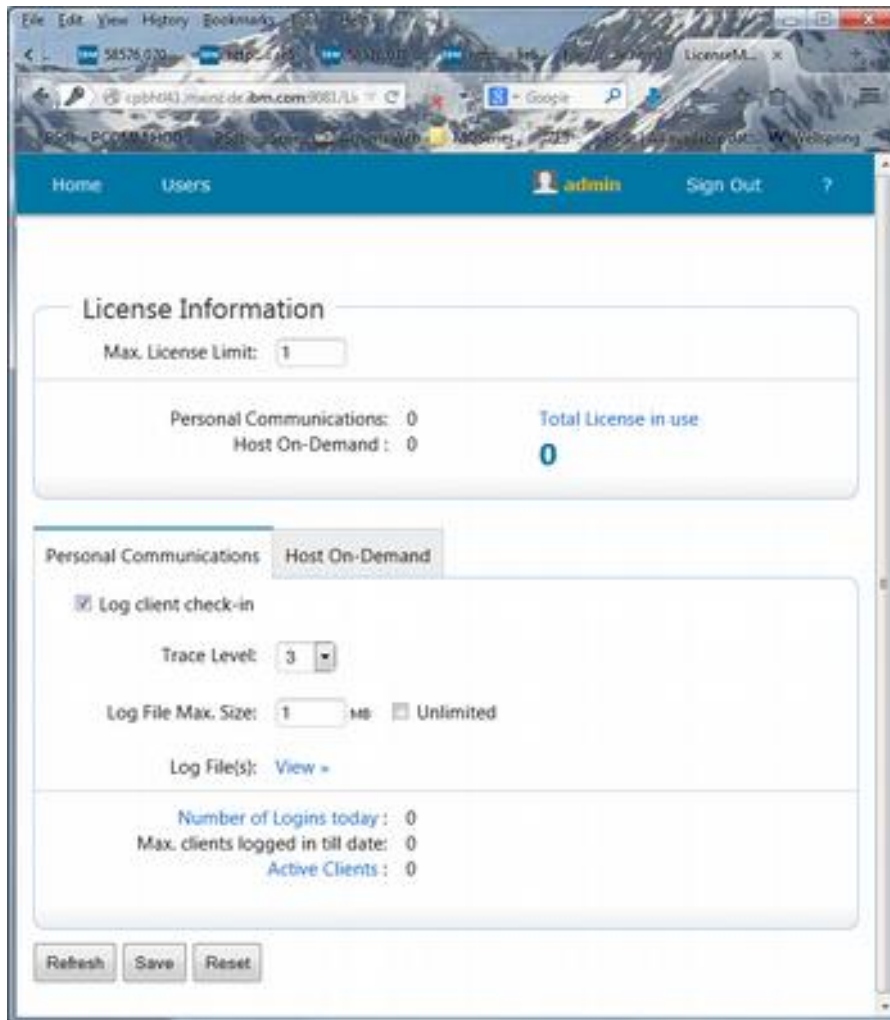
File Edit View History Bookmarks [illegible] Help

58576 020 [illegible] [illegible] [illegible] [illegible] LicenseM... ×

cpbh041.mainz.de.ibm.com:9081/Li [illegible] Google

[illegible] PCOMM HOD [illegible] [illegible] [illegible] Wellspring

Home Users admin Sign Out ?

License Information

Max. License Limit: 1

Personal Communications: 0
Host On-Demand : 0

Total License in use
0

Personal Communications Host On-Demand

Log client check-in

Trace Level: 3

Log File Max. Size: 1 MB Unlimited

Log File(s): View »

Number of Logins today : 0
Max. clients logged in till date: 0
Active Clients : 0

Refresh Save Reset